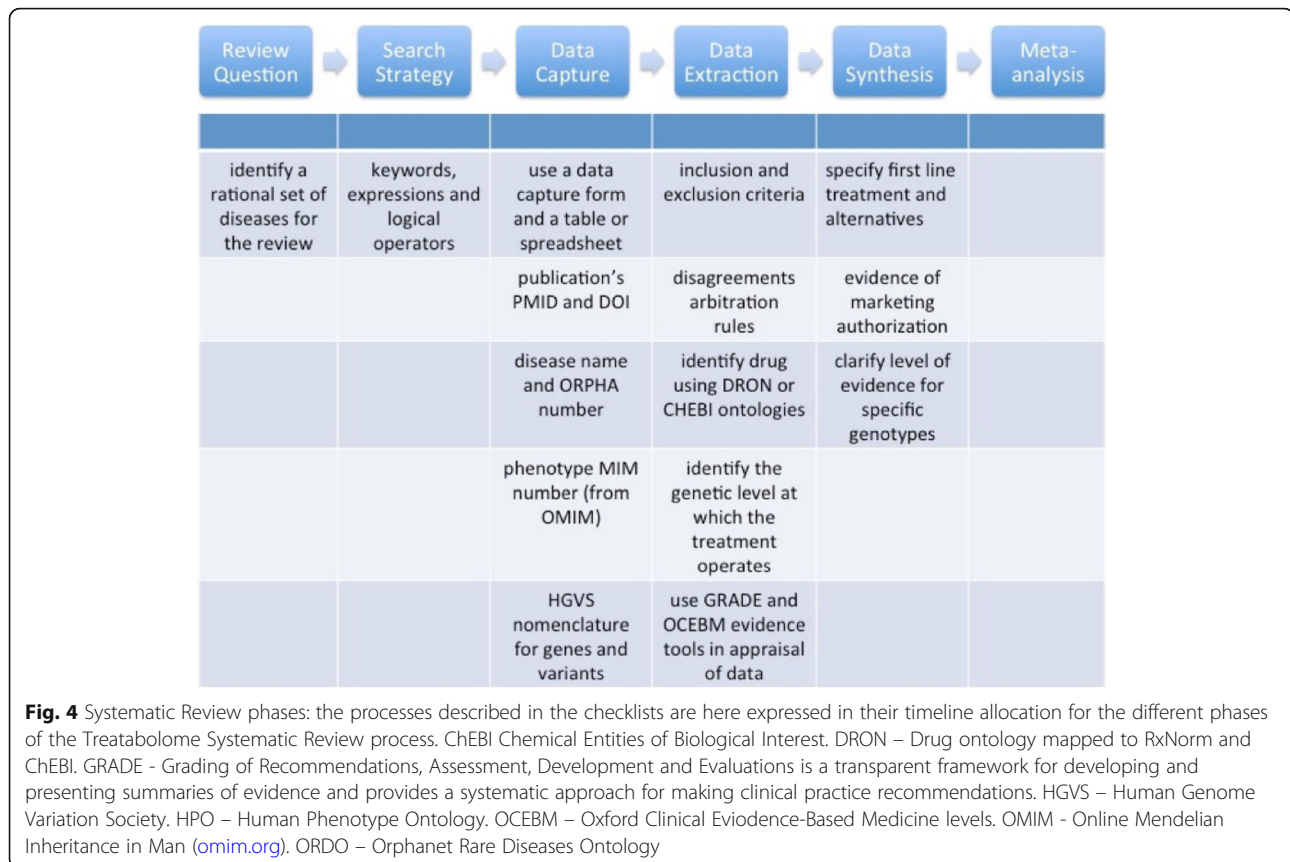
Review Question → Search Strategy → Data Capture → Data Extraction → Data Synthesis → Meta-analysis

| Review Question | Search Strategy | Data Capture | Data Extraction | Data Synthesis | Meta-analysis |
|---|---|---|---|---|---|
| identify a rational set of diseases for the review | keywords, expressions and logical operators | use a data capture form and a table or spreadsheet | inclusion and exclusion criteria | specify first line treatment and alternatives | |
| | | publication's PMID and DOI | disagreements arbitration rules | evidence of marketing authorization | |
| | | disease name and ORPHA number | identify drug using DRON or CHEBI ontologies | clarify level of evidence for specific genotypes | |
| | | phenotype MIM number (from OMIM) | identify the genetic level at which the treatment operates | | |
| | | HGVS nomenclature for genes and variants | use GRADE and OCEBM evidence tools in appraisal of data | | |

**Fig. 4** Systematic Review phases: the processes described in the checklists are here expressed in their timeline allocation for the different phases of the Treatabolome Systematic Review process. ChEBI Chemical Entities of Biological Interest. DRON – Drug ontology mapped to RxNorm and ChEBI. GRADE - Grading of Recommendations, Assessment, Development and Evaluations is a transparent framework for developing and presenting summaries of evidence and provides a systematic approach for making clinical practice recommendations. HGVS – Human Genome Variation Society. HPO – Human Phenotype Ontology. OCEBM – Oxford Clinical Eviodence-Based Medicine levels. OMIM - Online Mendelian Inheritance in Man (omim.org). ORDO – Orphanet Rare Diseases Ontology